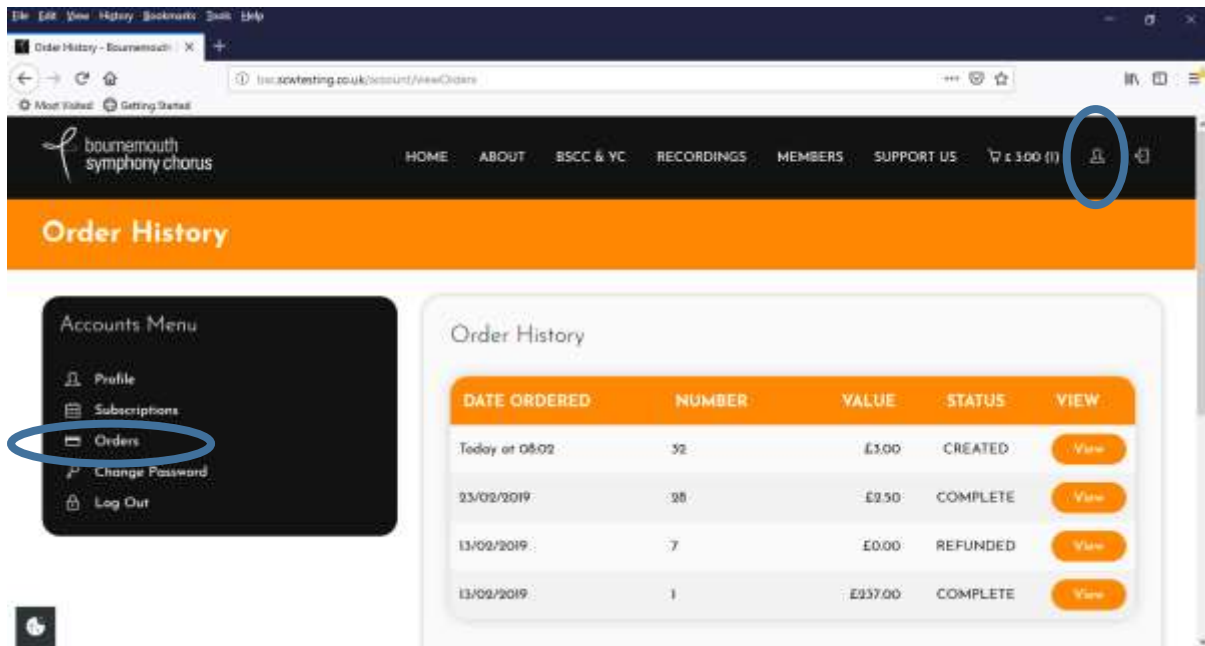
File Edit View History Bookmarks Tools Help

Order History - Bournemouth

bsc.scwtesting.co.uk/account/viewOrders

Most Visited Getting Started

bournemouth symphony chorus

HOME ABOUT BSCC & YC RECORDINGS MEMBERS SUPPORT US £ 3.00 (1)

Order History

Accounts Menu

Profile
Subscriptions
Orders
Change Password
Log Out

Order History

| DATE ORDERED | NUMBER | VALUE | STATUS | VIEW |
|---|---|---|---|---|
| Today at 08:02 | 32 | £3.00 | CREATED | View |
| 23/02/2019 | 28 | £2.50 | COMPLETE | View |
| 13/02/2019 | 7 | £0.00 | REFUNDED | View |
| 13/02/2019 | 1 | £237.00 | COMPLETE | View |